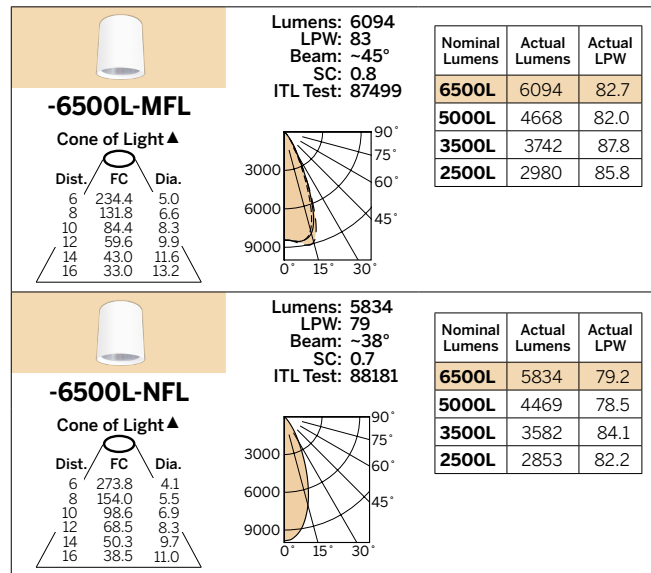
-6500L-MFL

Cone of Light▲

| Dist. | FC | Dia. |
|---|---|---|
| 6 | 234.4 | 5.0 |
| 8 | 131.8 | 6.6 |
| 10 | 84.4 | 8.3 |
| 12 | 59.6 | 9.9 |
| 14 | 43.0 | 11.6 |
| 16 | 33.0 | 13.2 |

Lumens: 6094
LPW: 83
Beam: ~45°
SC: 0.8
ITL Test: 87499

90° 75° 60° 45° 3000 6000 9000 0° 15° 30°

| Nominal Lumens | Actual Lumens | Actual LPW |
|---|---|---|
| 6500L | 6094 | 82.7 |
| 5000L | 4668 | 82.0 |
| 3500L | 3742 | 87.8 |
| 2500L | 2980 | 85.8 |

-6500L-NFL

Cone of Light▲

| Dist. | FC | Dia. |
|---|---|---|
| 6 | 273.8 | 4.1 |
| 8 | 154.0 | 5.5 |
| 10 | 98.6 | 6.9 |
| 12 | 68.5 | 8.3 |
| 14 | 50.3 | 9.7 |
| 16 | 38.5 | 11.0 |

Lumens: 5834
LPW: 79
Beam: ~38°
SC: 0.7
ITL Test: 88181

90° 75° 60° 45° 3000 6000 9000 0° 15° 30°

| Nominal Lumens | Actual Lumens | Actual LPW |
|---|---|---|
| 6500L | 5834 | 79.2 |
| 5000L | 4469 | 78.5 |
| 3500L | 3582 | 84.1 |
| 2500L | 2853 | 82.2 |